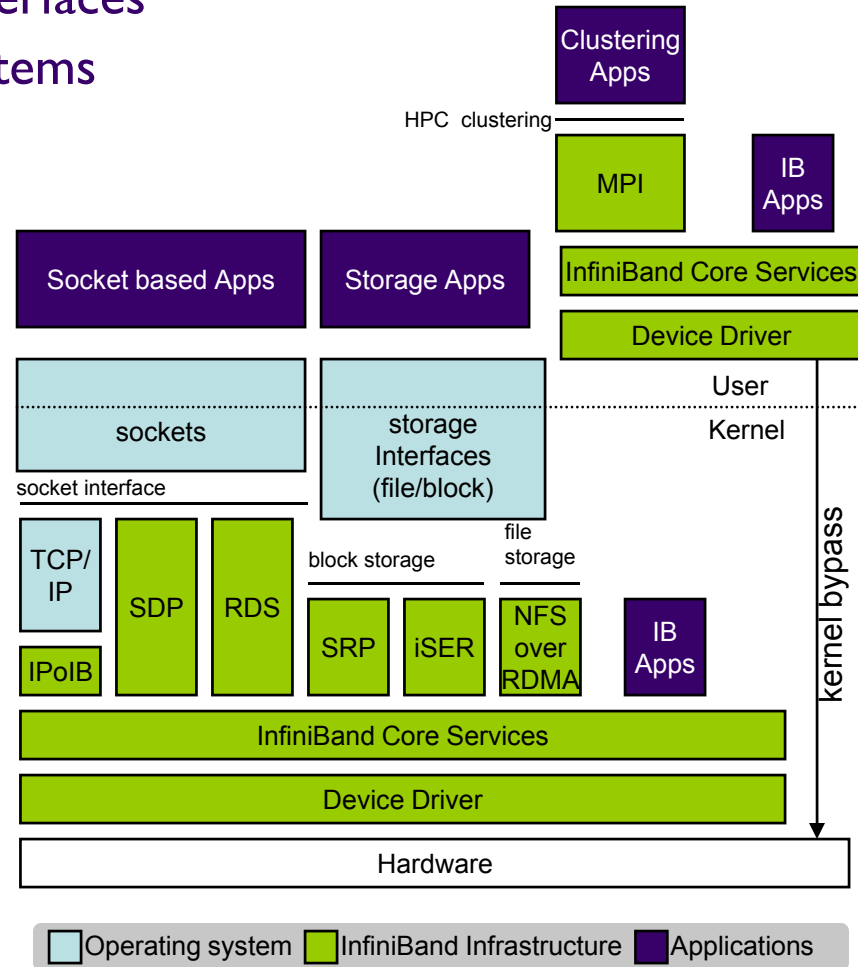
erfaces
tems

Clustering Apps

HPC clustering

MPI

IB Apps

Socket based Apps

Storage Apps

InfiniBand Core Services

Device Driver

User

Kernel

sockets

storage Interfaces (file/block)

socket interface

kernel bypass

TCP/ IP

SDP

RDS

block storage

file storage

IPoIB

SRP

iSER

NFS over RDMA

IB Apps

InfiniBand Core Services

Device Driver

Hardware

Operating system InfiniBand Infrastructure Applications